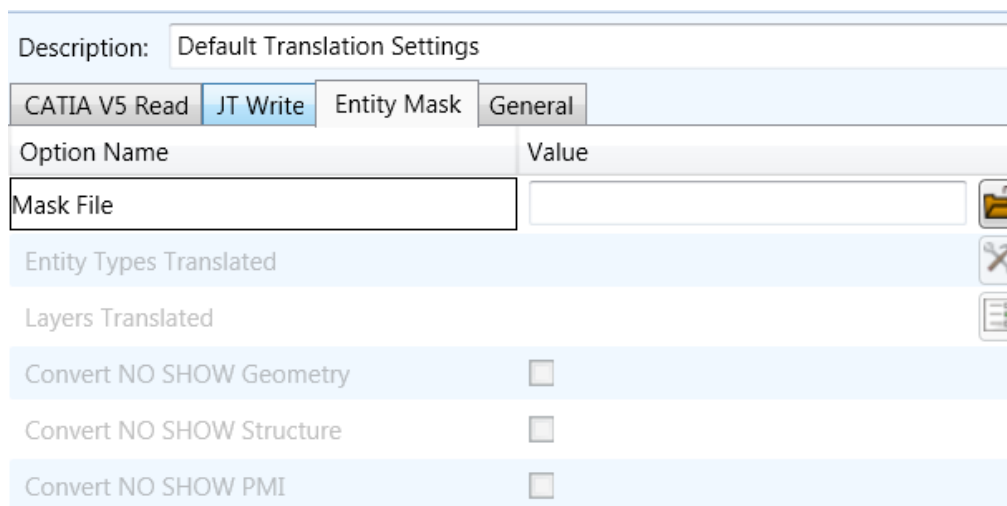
Description: Default Translation Settings

CATIA V5 Read | JT Write | Entity Mask | General

| Option Name | Value |
|---|---|
| Mask File | |
| Entity Types Translated | |
| Layers Translated | |
| Convert NO SHOW Geometry | |
| Convert NO SHOW Structure | |
| Convert NO SHOW PMI | |